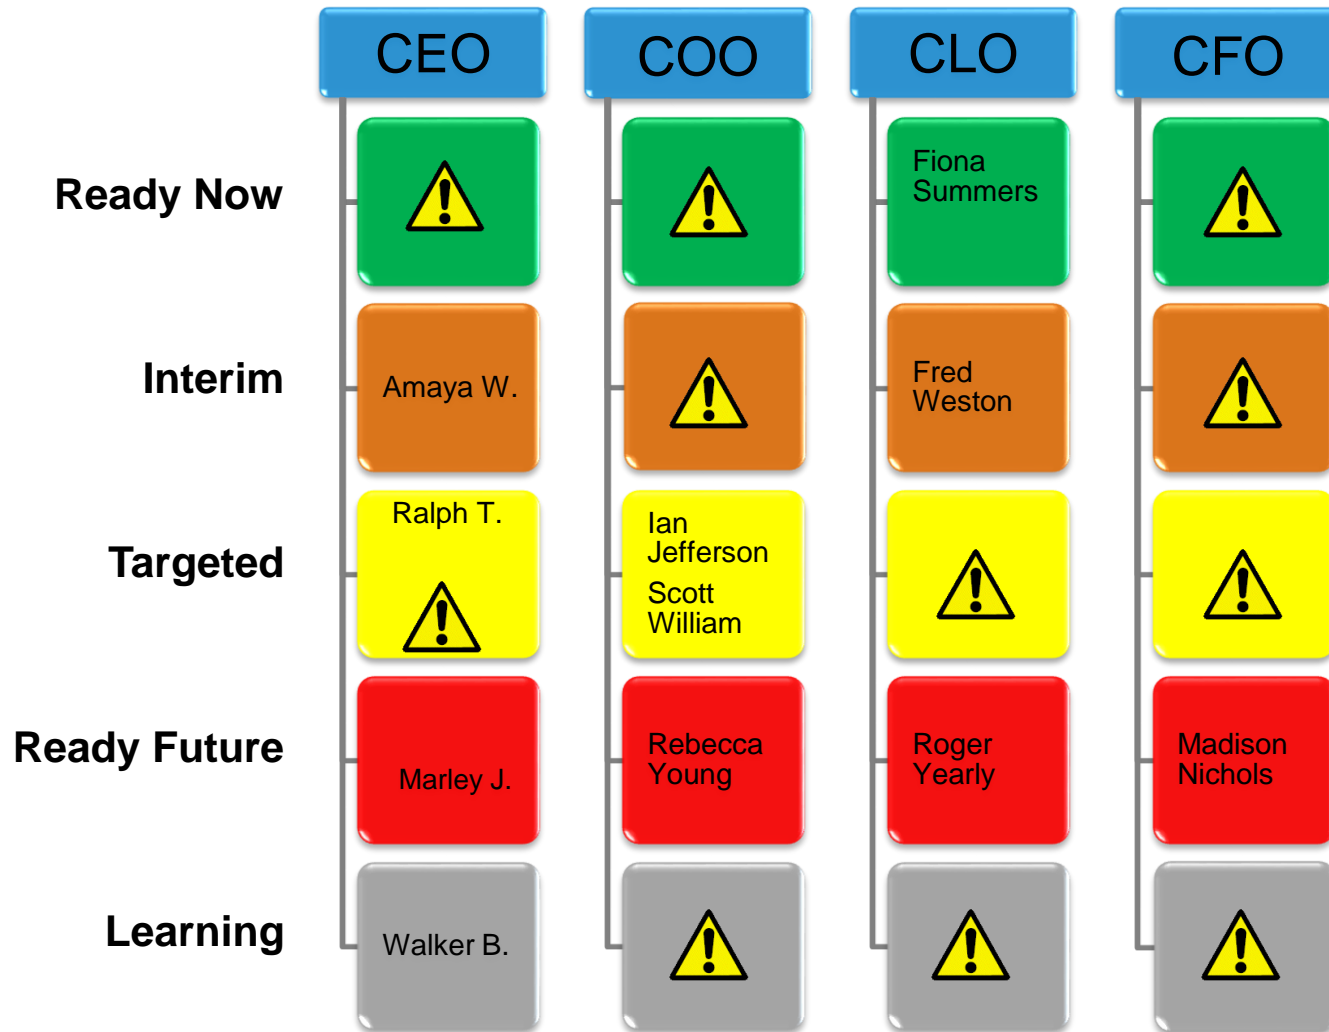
| | CEO | COO | CLO | CFO |
|---|---|---|---|---|
| Ready Now | | | Fiona Summers | |
| Interim | Amaya W. | | Fred Weston | |
| Targeted | Ralph T. | Ian Jefferson Scott William | | |
| Ready Future | Marley J. | Rebecca Young | Roger Yearly | Madison Nichols |
| Learning | Walker B. | | | |